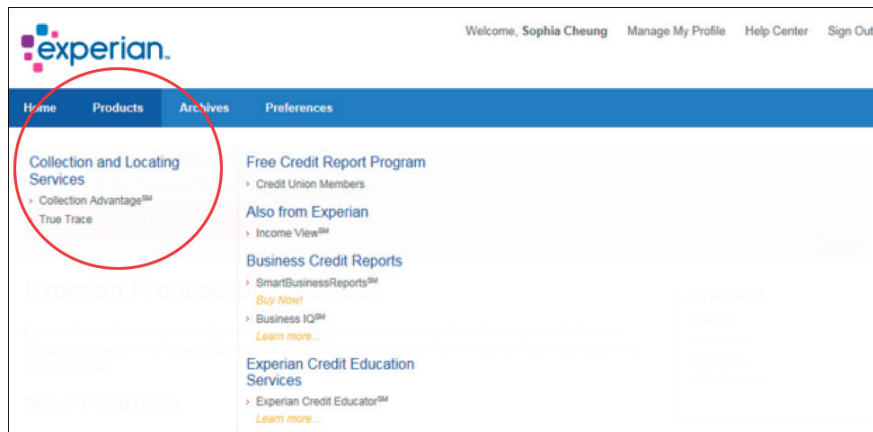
experian.

Welcome, **Sophia Cheung** Manage My Profile Help Center Sign Out

Home Products Archives Preferences

Collection and Locating Services

› Collection Advantage$^{SM}$

True Trace

Free Credit Report Program

› Credit Union Members

Also from Experian

› Income View$^{SM}$

Business Credit Reports

› SmartBusinessReports$^{SM}$

Buy Now!

› Business IQ$^{SM}$

Learn more...

Experian Credit Education Services

› Experian Credit Educator$^{SM}$

Learn more...

Experian Products

New Features